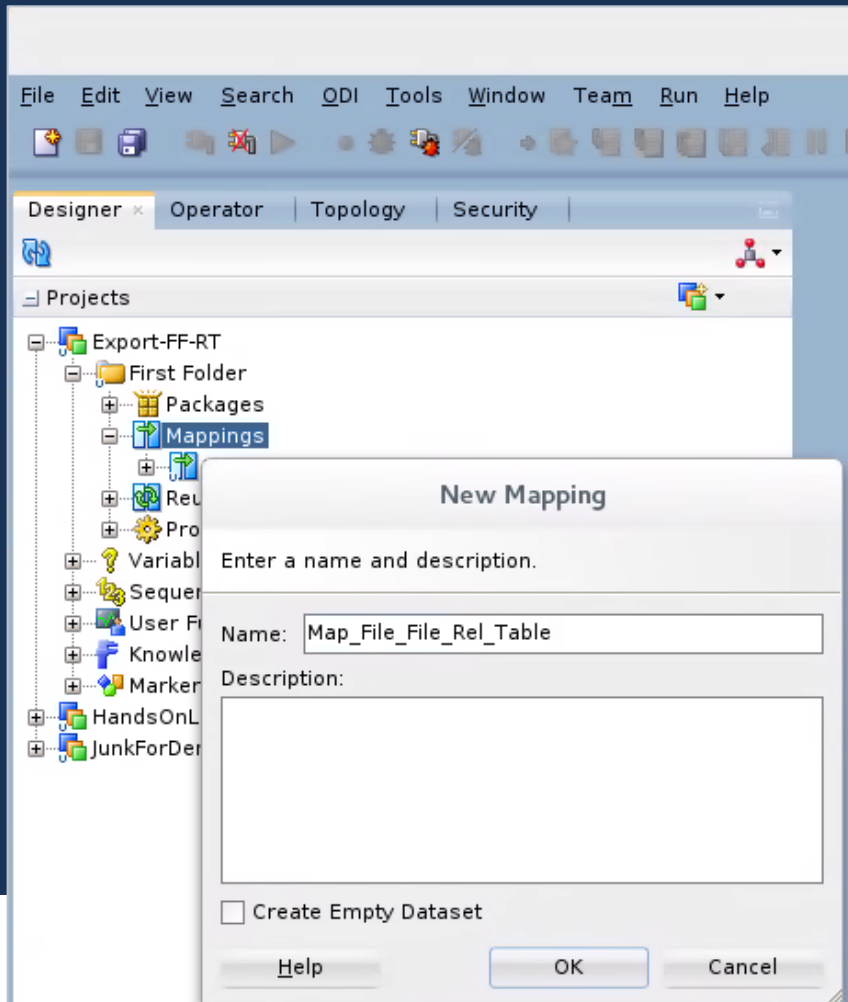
File Edit View Search ODI Tools Window Team Run Help

Designer × Operator Topology Security

Projects

Export-FF-RT
First Folder
Packages
Mappings
Reu
Pro
Variabl
Sequer
User Fu
Knowle
Marker
HandsOnL
JunkForDer

New Mapping

Enter a name and description.

Name: Map_File_File_Rel_Table

Description:

Create Empty Dataset

Help OK Cancel